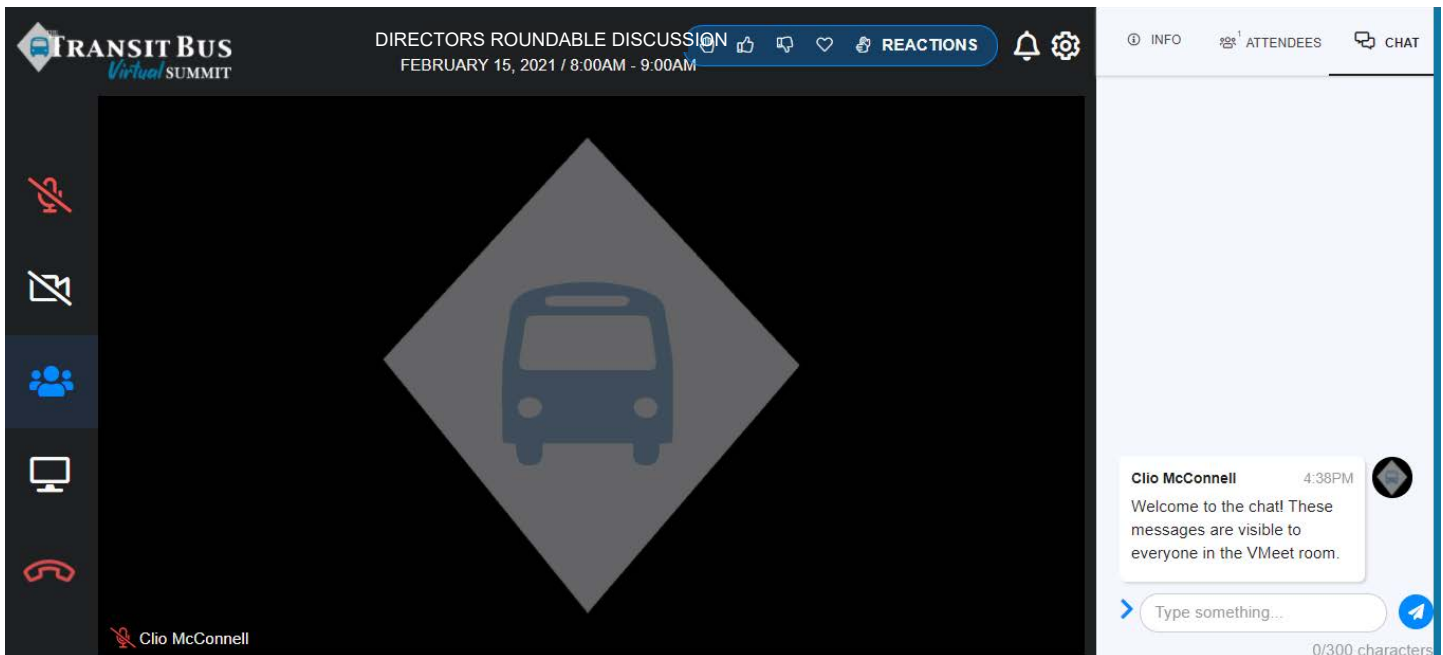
TRANSIT BUS
Virtual SUMMIT

DIRECTORS ROUNDABLE DISCUSSION
FEBRUARY 15, 2021 / 8:00AM - 9:00AM

REACTIONS

INFO
1 ATTENDEES
CHAT

Clio McConnell 4:38PM
Welcome to the chat! These messages are visible to everyone in the VMeet room.

Type something...
0/300 characters

Clio McConnell